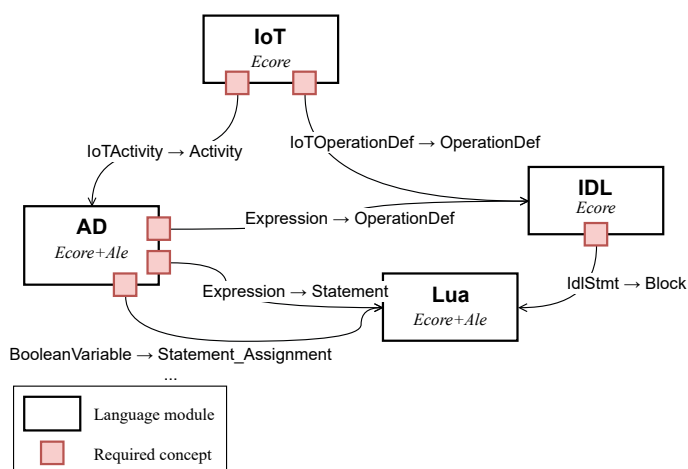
IoT
Ecore

IoTActivity → Activity

IoTOperationDef → OperationDef

IDL
Ecore

AD
Ecore+Ale

Expression → OperationDef

Expression → Statement

Lua
Ecore+Ale

IdlStmt → Block

BooleanVariable → Statement_Assignment
...

Language module

Required concept